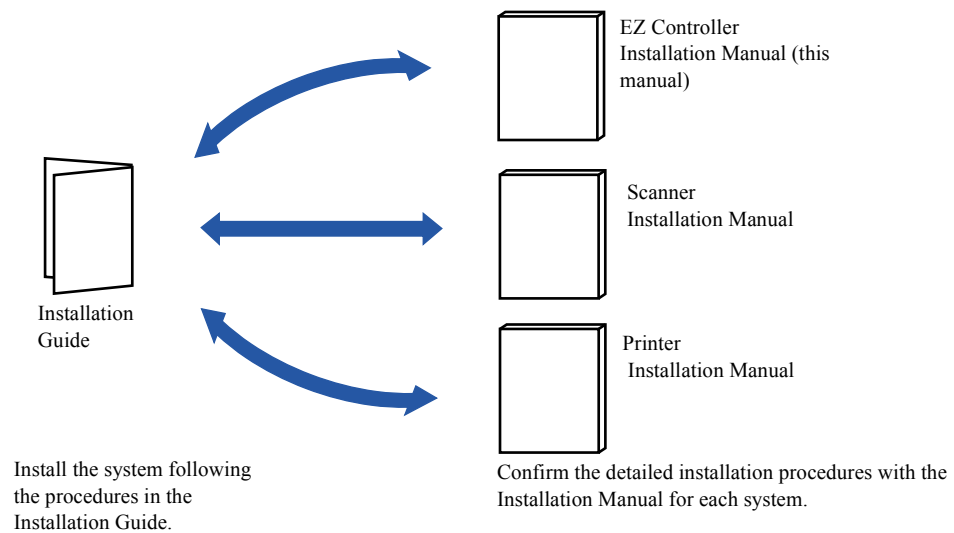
EZ Controller
Installation Manual (this manual)

Installation Guide

Scanner
Installation Manual

Printer
Installation Manual

Install the system following the procedures in the Installation Guide.

Confirm the detailed installation procedures with the Installation Manual for each system.